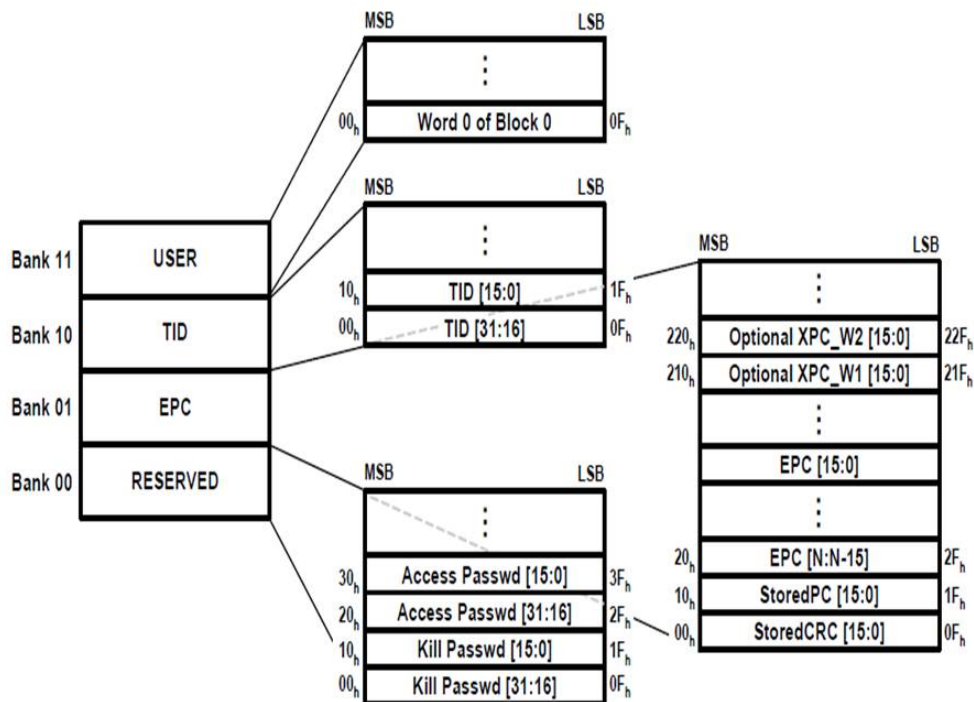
MSB LSB
⋮
$00_h$ Word 0 of Block 0 $0F_h$

MSB LSB
⋮
$10_h$ TID [15:0] $1F_h$
$00_h$ TID [31:16] $0F_h$

Bank 11 USER
Bank 10 TID
Bank 01 EPC
Bank 00 RESERVED

MSB LSB
⋮
$220_h$ Optional XPC_W2 [15:0] $22F_h$
$210_h$ Optional XPC_W1 [15:0] $21F_h$
⋮
EPC [15:0]
⋮
$20_h$ EPC [N:N-15] $2F_h$
$10_h$ StoredPC [15:0] $1F_h$
$00_h$ StoredCRC [15:0] $0F_h$

MSB LSB
⋮
$30_h$ Access Passwd [15:0] $3F_h$
$20_h$ Access Passwd [31:16] $2F_h$
$10_h$ Kill Passwd [15:0] $1F_h$
$00_h$ Kill Passwd [31:16] $0F_h$